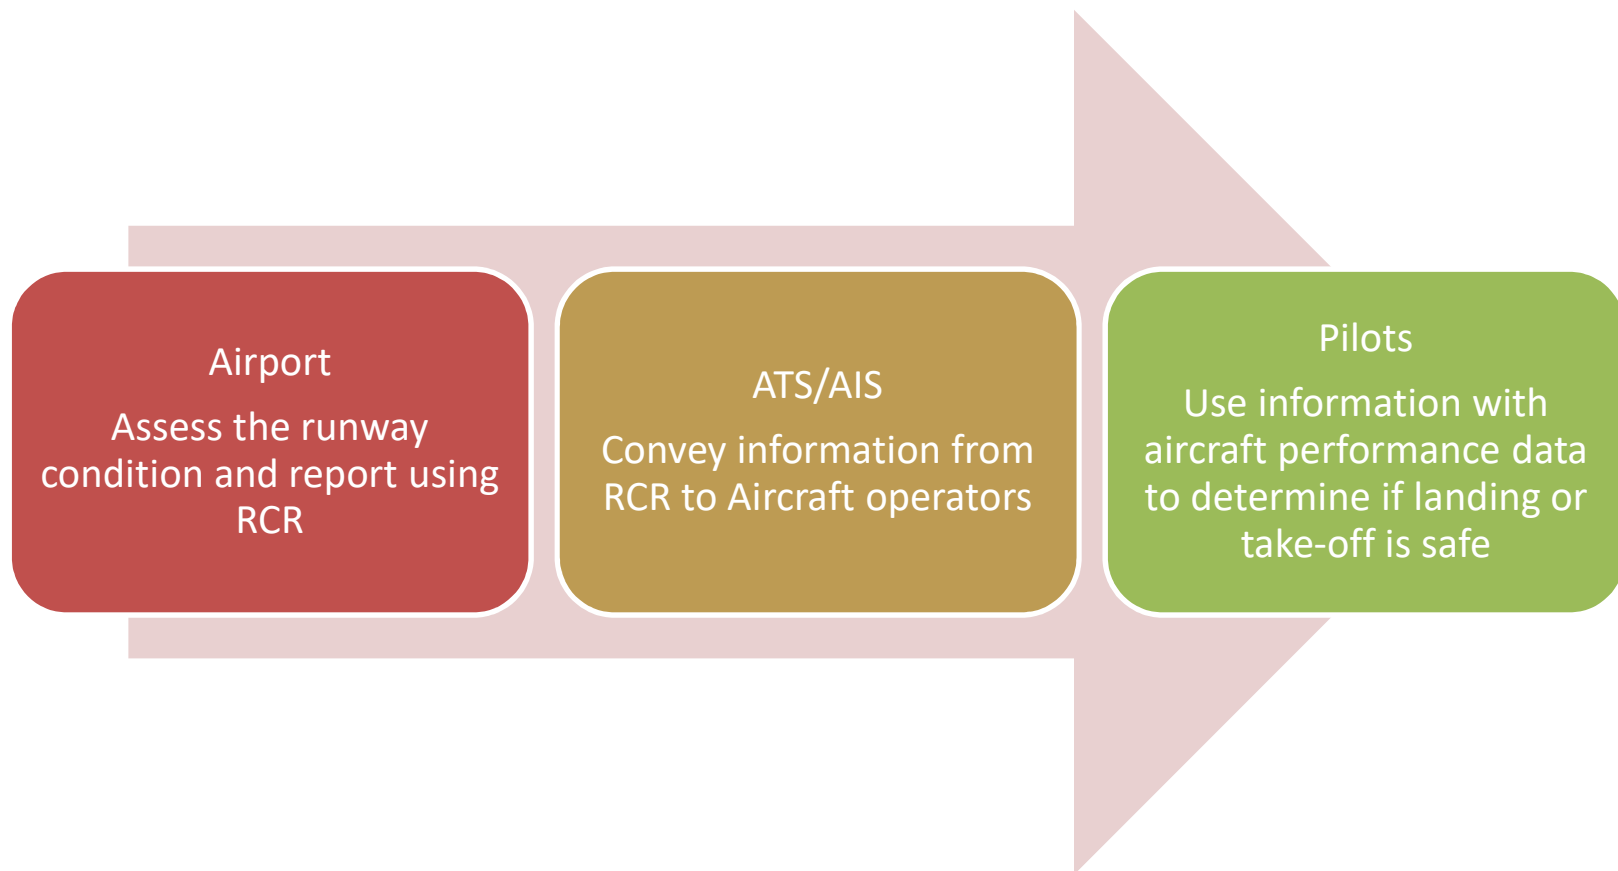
Airport

Assess the runway condition and report using RCR

ATS/AIS

Convey information from RCR to Aircraft operators

Pilots

Use information with aircraft performance data to determine if landing or take-off is safe